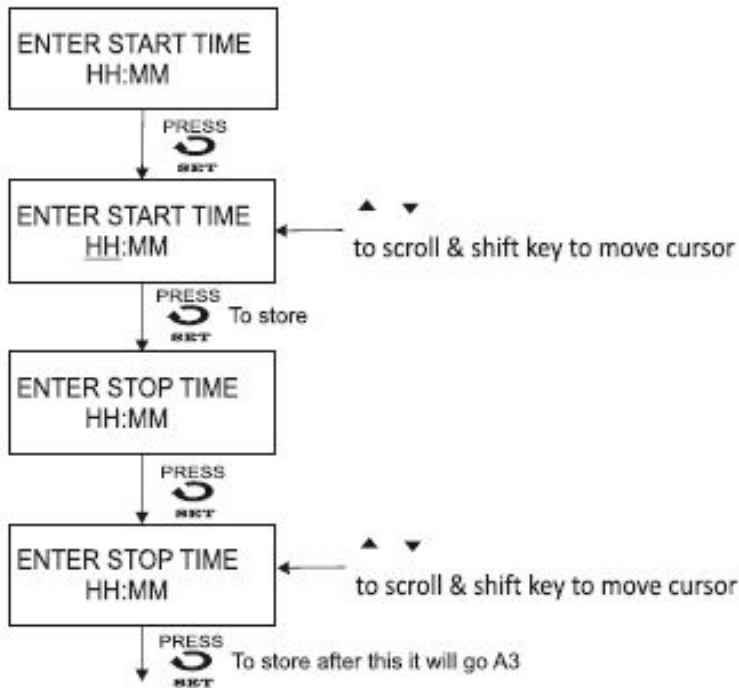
ENTER START TIME
HH:MM

PRESS
SET

ENTER START TIME
HH:MM

▲ ▼
to scroll & shift key to move cursor

PRESS
SET
To store

ENTER STOP TIME
HH:MM

PRESS
SET

ENTER STOP TIME
HH:MM

▲ ▼
to scroll & shift key to move cursor

PRESS
SET
To store after this it will go A3